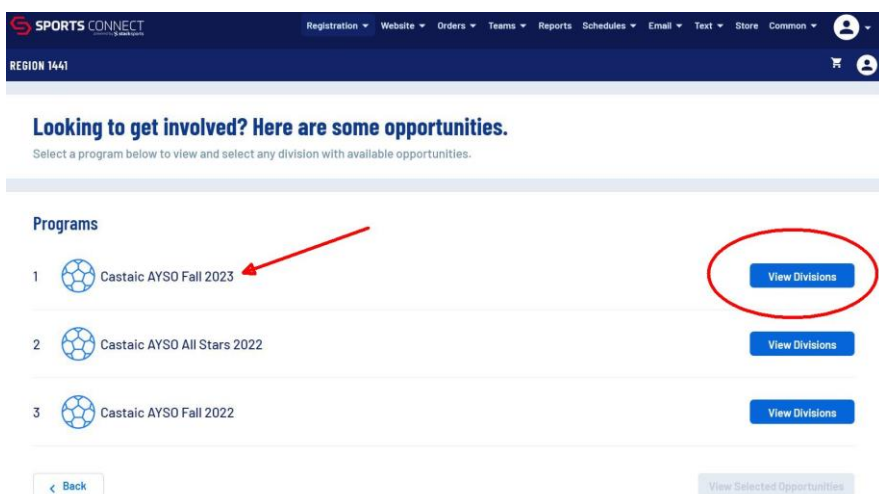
SPORTS CONNECT
powered by stacksports

Registration ▾ Website ▾ Orders ▾ Teams ▾ Reports Schedules ▾ Email ▾ Text ▾ Store Common ▾

REGION 1441

Looking to get involved? Here are some opportunities.

Select a program below to view and select any division with available opportunities.

Programs

1 Castaic AYSO Fall 2023 View Divisions

2 Castaic AYSO All Stars 2022 View Divisions

3 Castaic AYSO Fall 2022 View Divisions

< Back

View Selected Opportunities